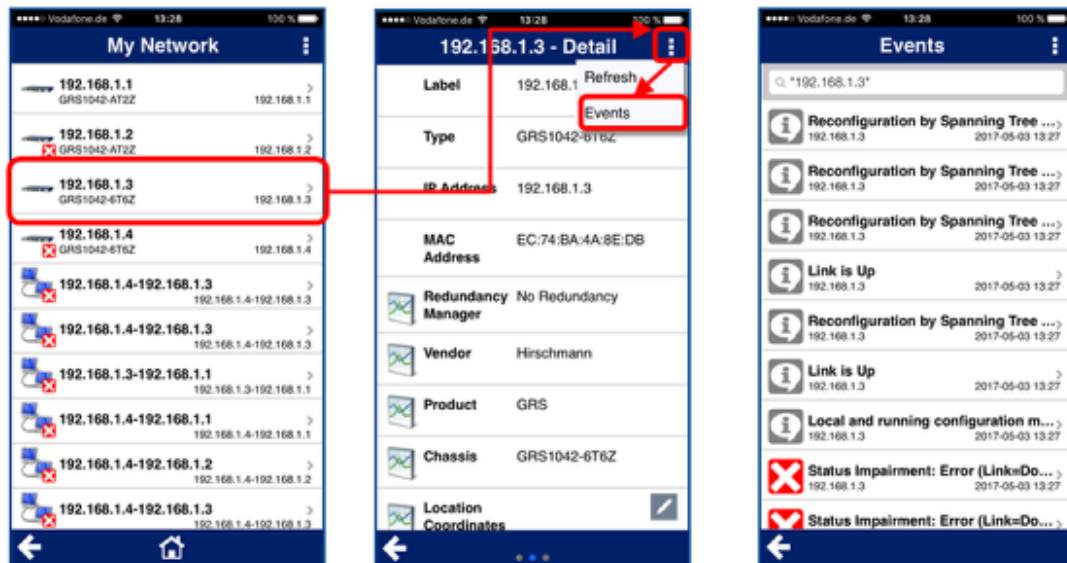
Vodafone.de 13:28 100 %

My Network

192.168.1.1
GRS1042-AT2Z 192.168.1.1

192.168.1.2
GRS1042-AT2Z 192.168.1.2

192.168.1.3
GRS1042-6T6Z 192.168.1.3

192.168.1.4
GRS1042-6T6Z 192.168.1.4

192.168.1.4-192.168.1.3
192.168.1.4-192.168.1.3

192.168.1.4-192.168.1.3
192.168.1.4-192.168.1.3

192.168.1.3-192.168.1.1
192.168.1.3-192.168.1.1

192.168.1.4-192.168.1.1
192.168.1.4-192.168.1.1

192.168.1.4-192.168.1.2
192.168.1.4-192.168.1.2

192.168.1.4-192.168.1.3
192.168.1.4-192.168.1.3

Vodafone.de 13:28 100 %

192.168.1.3 - Detail

Refresh

Events

| | | |
|---|---|---|
| | Label | 192.168.1 |
| | Type | GRS1042-6T6Z |
| | IP Address | 192.168.1.3 |
| | MAC Address | EC:74:BA:4A:8E:DB |
| | Redundancy Manager | No Redundancy |
| | Vendor | Hirschmann |
| | Product | GRS |
| | Chassis | GRS1042-6T6Z |
| | Location Coordinates | |

Vodafone.de 13:28 100 %

Events

"192.168.1.3"

Reconfiguration by Spanning Tree ...
192.168.1.3 2017-05-03 13:27

Reconfiguration by Spanning Tree ...
192.168.1.3 2017-05-03 13:27

Reconfiguration by Spanning Tree ...
192.168.1.3 2017-05-03 13:27

Link is Up
192.168.1.3 2017-05-03 13:27

Reconfiguration by Spanning Tree ...
192.168.1.3 2017-05-03 13:27

Link is Up
192.168.1.3 2017-05-03 13:27

Local and running configuration m...
192.168.1.3 2017-05-03 13:27

Status Impairment: Error (Link=Do...
192.168.1.3 2017-05-03 13:27

Status Impairment: Error (Link=Do...